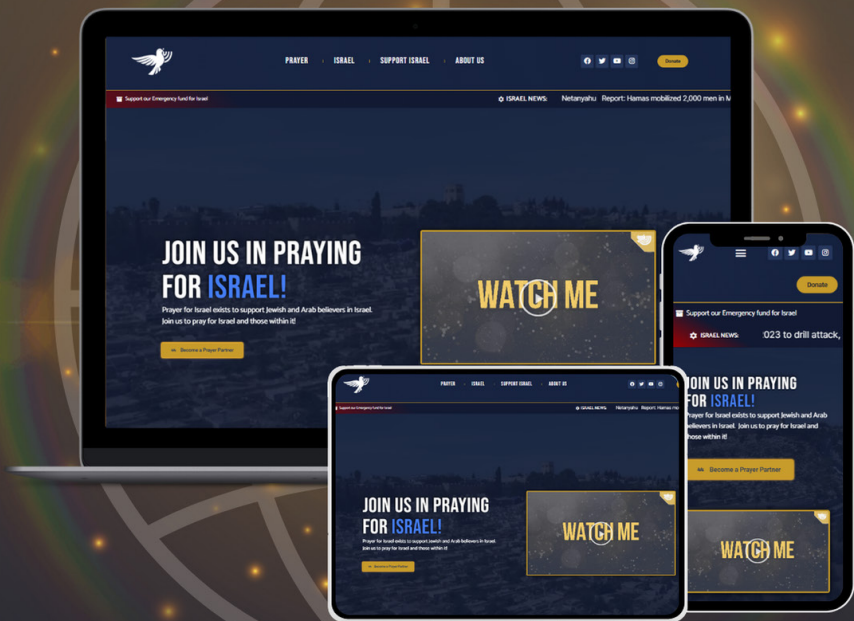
PRAYER · ISRAEL · SUPPORT ISRAEL · ABOUT US

Donate

Support our Emergency fund for Israel

ISRAEL NEWS: Netanyahu Report: Hamas mobilized 2,000 men in M

JOIN US IN PRAYING FOR ISRAEL!

Prayer for Israel exists to support Jewish and Arab believers in Israel. Join us to pray for Israel and those within it!

Become a Prayer Partner

WATCH ME

Donate

Support our Emergency fund for Israel

ISRAEL NEWS: :023 to drill attack,

JOIN US IN PRAYING FOR ISRAEL!

Prayer for Israel exists to support Jewish and Arab believers in Israel. Join us to pray for Israel and those within it!

Become a Prayer Partner

WATCH ME

PRAYER · ISRAEL · SUPPORT ISRAEL · ABOUT US

Support our Emergency fund for Israel

ISRAEL NEWS: Netanyahu Report: Hamas m

JOIN US IN PRAYING FOR ISRAEL!

Prayer for Israel exists to support Jewish and Arab believers in Israel. Join us to pray for Israel and those within it!

Become a Prayer Partner

WATCH ME